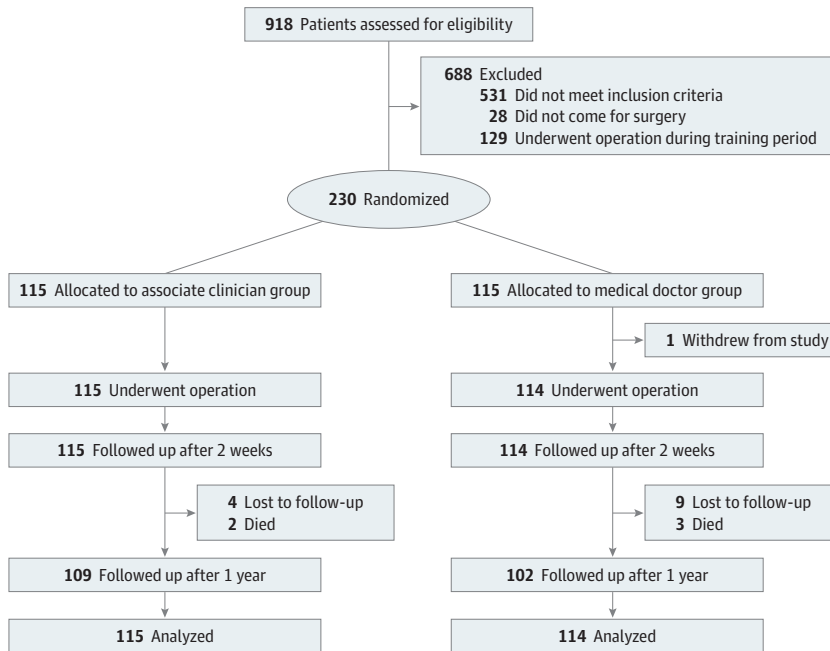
918 Patients assessed for eligibility

688 Excluded
531 Did not meet inclusion criteria
28 Did not come for surgery
129 Underwent operation during training period

230 Randomized

115 Allocated to associate clinician group

115 Underwent operation

115 Followed up after 2 weeks

4 Lost to follow-up
2 Died

109 Followed up after 1 year

115 Analyzed

115 Allocated to medical doctor group

1 Withdrew from study

114 Underwent operation

114 Followed up after 2 weeks

9 Lost to follow-up
3 Died

102 Followed up after 1 year

114 Analyzed